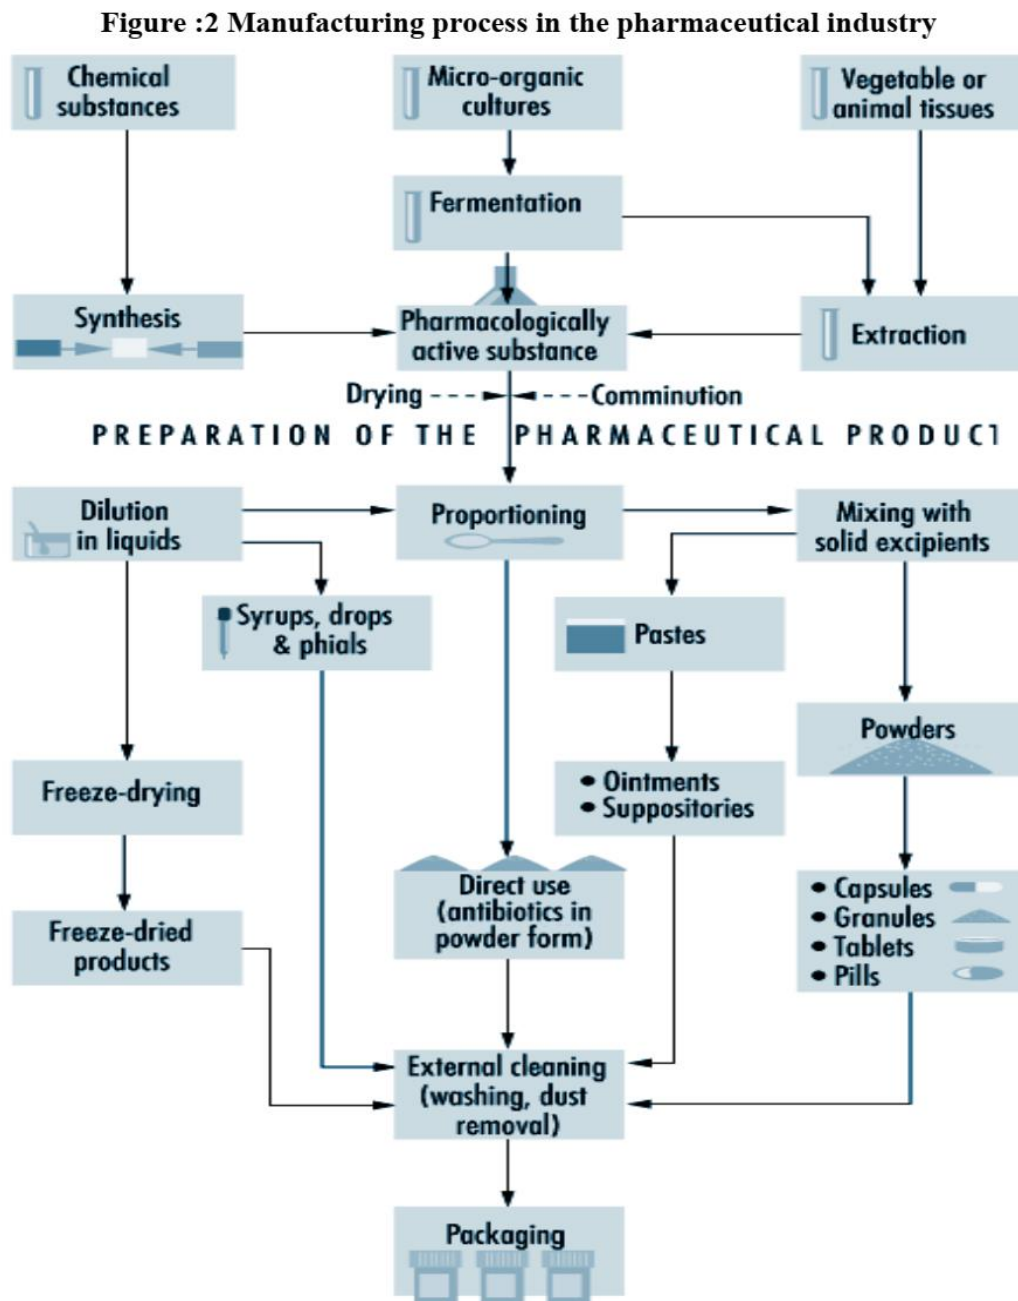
Figure :2 Manufacturing process in the pharmaceutical industry

Chemical substances

Micro-organic cultures

Vegetable or animal tissues

Fermentation

Synthesis

Pharmacologically active substance

Extraction

Drying

Comminution

PREPARATION OF THE PHARMACEUTICAL PRODUC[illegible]

Dilution in liquids

Proportioning

Mixing with solid excipients

Syrups, drops & phials

Pastes

Powders

Freeze-drying

• Ointments
• Suppositories

Direct use (antibiotics in powder form)

• Capsules
• Granules
• Tablets
• Pills

Freeze-dried products

External cleaning (washing, dust removal)

Packaging